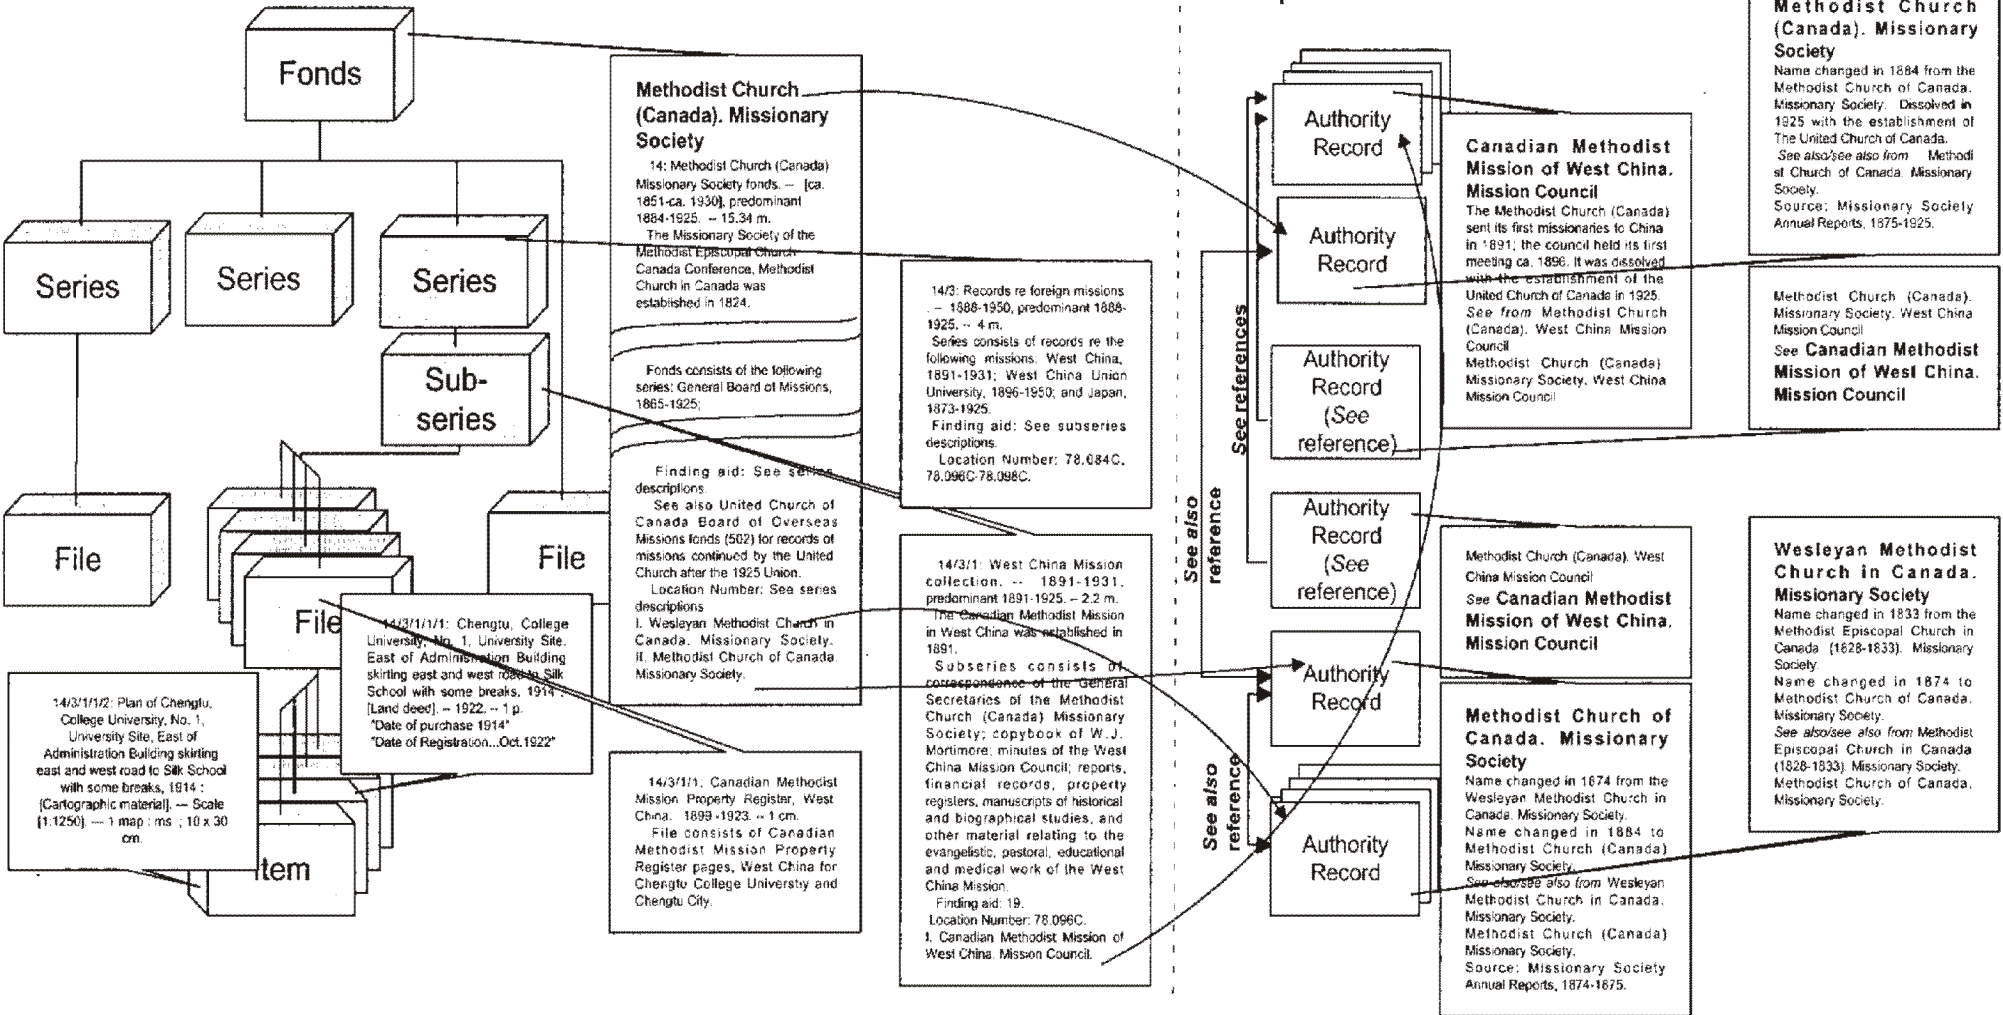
Fonds

Series

Series

Series

Sub-series

File

File

File

Item

Methodist Church (Canada). Missionary Society
14: Methodist Church (Canada) Missionary Society fonds. -- [ca. 1851-ca. 1930], predominant 1884-1925. -- 15.34 m.
The Missionary Society of the Methodist Episcopal Church-Canada Conference, Methodist Church in Canada was established in 1824.

Fonds consists of the following series: General Board of Missions, 1865-1925;

Finding aid: See series descriptions.
See also United Church of Canada Board of Overseas Missions fonds (502) for records of missions continued by the United Church after the 1925 Union.
Location Number: See series descriptions.
I. Wesleyan Methodist Church in Canada. Missionary Society. II. Methodist Church of Canada Missionary Society.

14/3: Records re foreign missions. -- 1888-1950, predominant 1888-1925. -- 4 m.
Series consists of records re the following missions: West China, 1891-1931; West China Union University, 1896-1950; and Japan, 1873-1925.
Finding aid: See subseries descriptions.
Location Number: 78.084C, 78.096C-78.098C.

14/3/1: West China Mission collection. -- 1891-1931, predominant 1891-1925. -- 2.2 m.
The Canadian Methodist Mission in West China was established in 1891.
Subseries consists of correspondence of the General Secretaries of the Methodist Church (Canada) Missionary Society; copybook of W.J. Mortimore; minutes of the West China Mission Council; reports, financial records, property registers, manuscripts of historical and biographical studies, and other material relating to the evangelistic, pastoral, educational and medical work of the West China Mission.
Finding aid: 19.
Location Number: 78.096C.
1. Canadian Methodist Mission of West China. Mission Council.

14/3/1/1: Canadian Methodist Mission Property Register, West China. 1899-1923. -- 1 cm.
File consists of Canadian Methodist Mission Property Register pages, West China for Chengtu College University and Chengtu City.

14/3/1/1/1: Chengtu, College University, No. 1, University Site. East of Administration Building skirting east and west road to Silk School with some breaks. 1914 : [Land deed]. -- 1922. -- 1 p.
"Date of purchase 1914"
"Date of Registration...Oct.1922"

14/3/1/1/2: Plan of Chengtu, College University, No. 1, University Site, East of Administration Building skirting east and west road to Silk School with some breaks, 1914 : [Cartographic material]. — Scale [1:1250]. — 1 map : ms ; 10 x 30 cm.

Authority Record

Authority Record

Authority Record (See reference)

Authority Record (See reference)

Authority Record

Authority Record

See references

See also reference

See also reference

Canadian Methodist Mission of West China. Mission Council
The Methodist Church (Canada) sent its first missionaries to China in 1891; the council held its first meeting ca. 1896. It was dissolved with the establishment of the United Church of Canada in 1925.
See from Methodist Church (Canada). West China Mission Council
Methodist Church (Canada) Missionary Society. West China Mission Council

Methodist Church (Canada). West China Mission Council
See Canadian Methodist Mission of West China. Mission Council

Methodist Church of Canada. Missionary Society
Name changed in 1874 from the Wesleyan Methodist Church in Canada. Missionary Society.
Name changed in 1884 to Methodist Church (Canada) Missionary Society.
See also/see also from Wesleyan Methodist Church in Canada. Missionary Society.
Methodist Church (Canada) Missionary Society.
Source: Missionary Society Annual Reports, 1874-1875.

Methodist Church (Canada). Missionary Society
Name changed in 1884 from the Methodist Church of Canada. Missionary Society. Dissolved in 1925 with the establishment of The United Church of Canada.
See also/see also from Methodist Church of Canada. Missionary Society.
Source: Missionary Society Annual Reports, 1875-1925.

Methodist Church (Canada). Missionary Society. West China Mission Council
See Canadian Methodist Mission of West China. Mission Council

Wesleyan Methodist Church in Canada. Missionary Society
Name changed in 1833 from the Methodist Episcopal Church in Canada (1828-1833). Missionary Society.
Name changed in 1874 to Methodist Church of Canada. Missionary Society.
See also/see also from Methodist Episcopal Church in Canada (1828-1833). Missionary Society.
Methodist Church of Canada. Missionary Society.